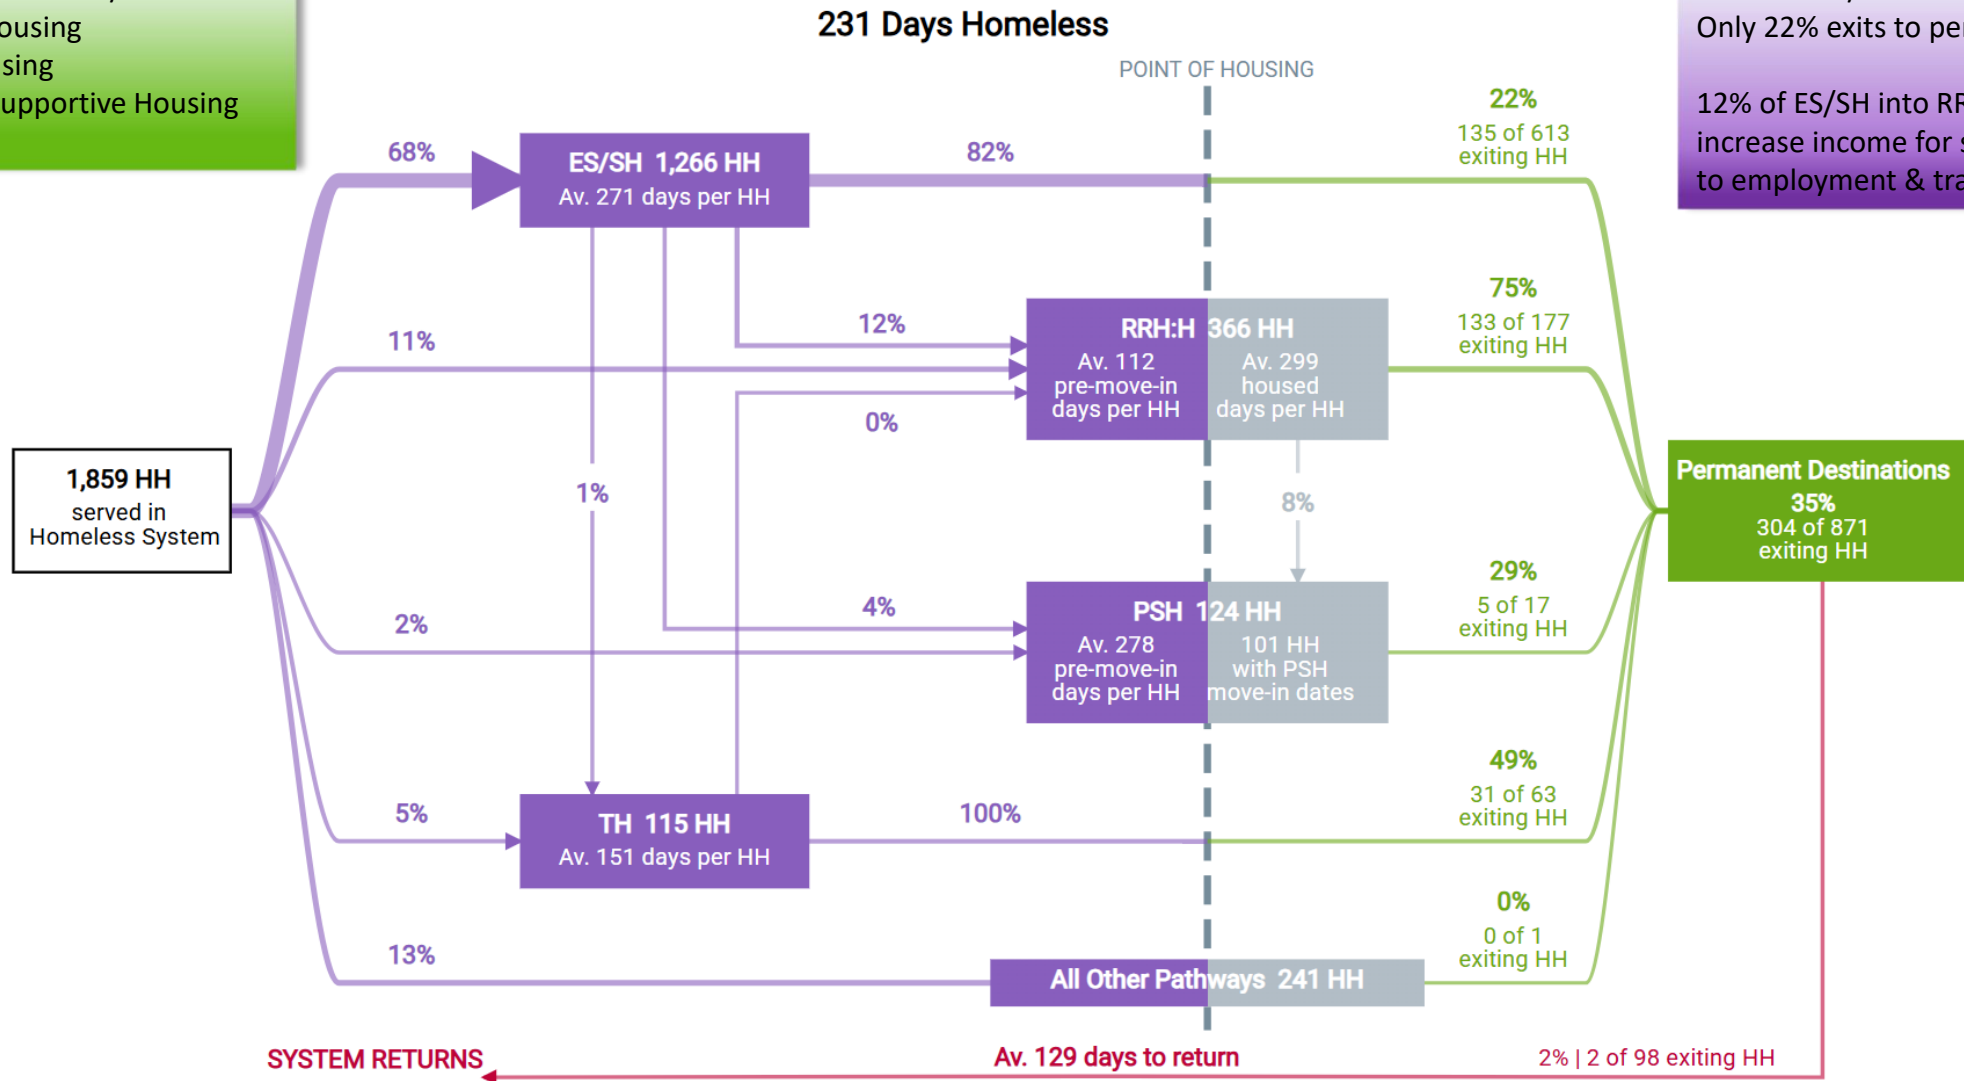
ousing
sing
upportive Housing

231 Days Homeless

Only 22% exits to pe

12% of ES/SH into RI
increase income for
to employment & tra

POINT OF HOUSING

68%

ES/SH 1,266 HH
Av. 271 days per HH

82%

22%
135 of 613
exiting HH

12%

11%

RRH:H 366 HH
Av. 112
pre-move-in
days per HH
Av. 299
housed
days per HH

75%
133 of 177
exiting HH

0%

1,859 HH
served in
Homeless System

1%

8%

Permanent Destinations
35%
304 of 871
exiting HH

2%

4%

PSH 124 HH
Av. 278
pre-move-in
days per HH
101 HH
with PSH
move-in dates

29%
5 of 17
exiting HH

5%

TH 115 HH
Av. 151 days per HH

100%

49%
31 of 63
exiting HH

13%

All Other Pathways 241 HH

0%
0 of 1
exiting HH

SYSTEM RETURNS

Av. 129 days to return

2% | 2 of 98 exiting HH